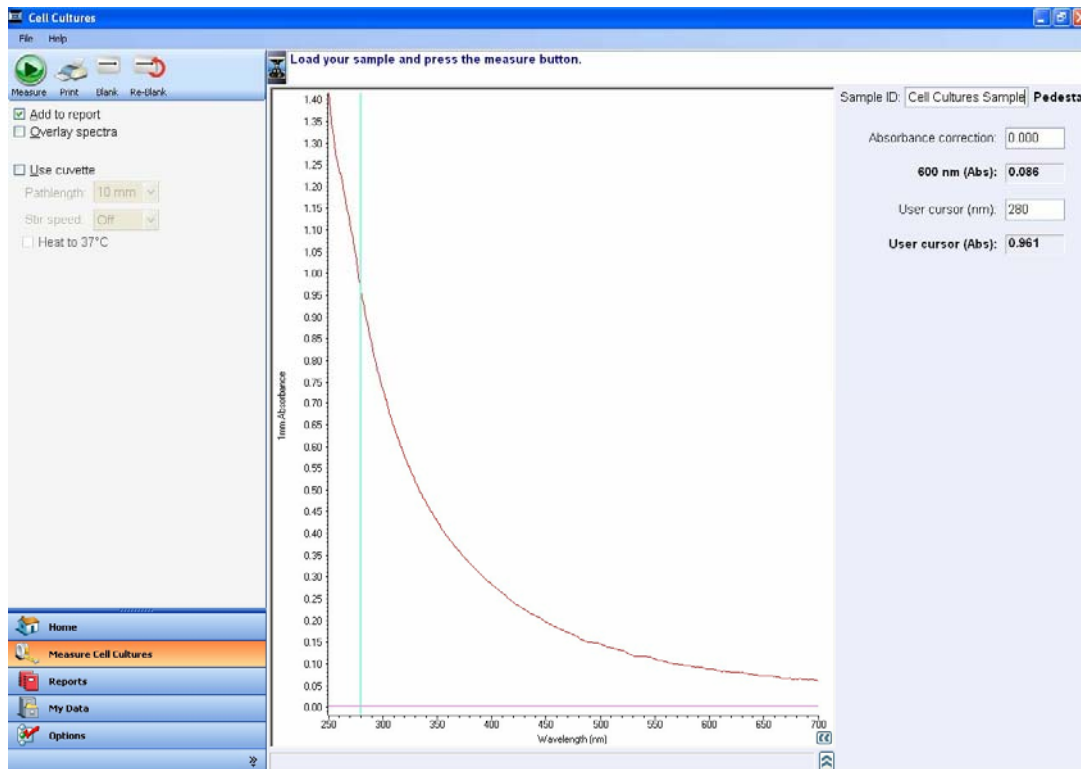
Cell Cultures

File Help

Measure Print Blank Re-blank

Load your sample and press the measure button.

☑ Add to report
☐ Overlay spectra

☐ Use cuvette
Pathlength: 10 mm
Stir speed: Off
☐ Heat to 37°C

Home
Measure Cell Cultures
Reports
My Data
Options

Sample ID: Cell Cultures Sample Pedesta

Absorbance correction: 0.000
600 nm (Abs): 0.086
User cursor (nm): 280
User cursor (Abs): 0.961

1mm Absorbance

1.40
1.35
1.30
1.25
1.20
1.15
1.10
1.05
1.00
0.95
0.90
0.85
0.80
0.75
0.70
0.65
0.60
0.55
0.50
0.45
0.40
0.35
0.30
0.25
0.20
0.15
0.10
0.05
0.00

250 300 350 400 450 500 550 600 650 700

Wavelength (nm)